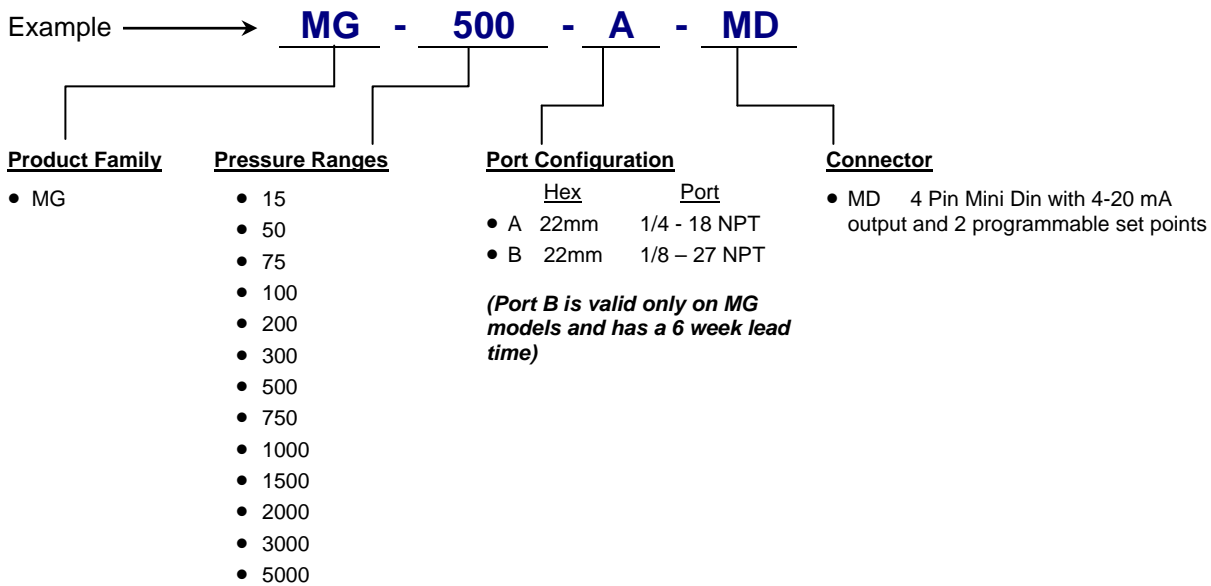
Example → MG - 500 - A - MD

**Product Family**
- MG

**Pressure Ranges**
- 15
- 50
- 75
- 100
- 200
- 300
- 500
- 750
- 1000
- 1500
- 2000
- 3000
- 5000

**Port Configuration**
Hex Port
- A 22mm 1/4 - 18 NPT
- B 22mm 1/8 – 27 NPT

*(Port B is valid only on MG models and has a 6 week lead time)*

**Connector**
- MD 4 Pin Mini Din with 4-20 mA output and 2 programmable set points